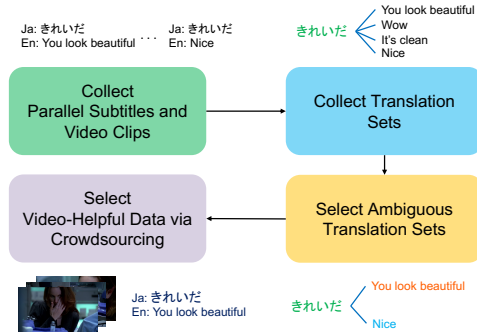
Ja: きれいだ
En: You look beautiful

. . .

Ja: きれいだ
En: Nice

きれいだ
You look beautiful
Wow
It's clean
Nice

Collect Parallel Subtitles and Video Clips

Collect Translation Sets

Select Video-Helpful Data via Crowdsourcing

Select Ambiguous Translation Sets

Ja: きれいだ
En: You look beautiful

きれいだ
You look beautiful
Nice